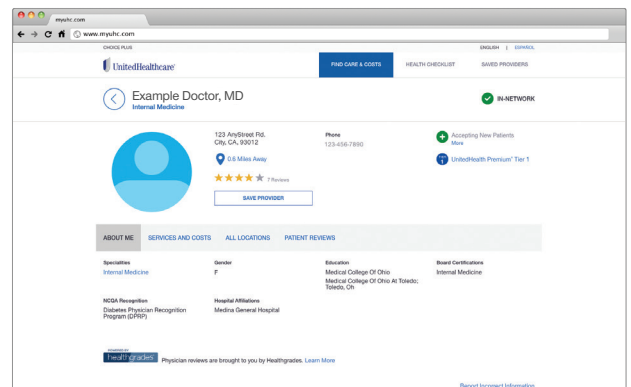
myuhc.com

www.myuhc.com

CHOICE PLUS

ENGLISH | ESPAÑOL

UnitedHealthcare

FIND CARE & COSTS

HEALTH CHECKLIST

SAVED PROVIDERS

Example Doctor, MD

Internal Medicine

IN-NETWORK

123 AnyStreet Rd. City, CA, 93012

0.6 Miles Away

7 Reviews

SAVE PROVIDER

Phone

123-456-7890

Accepting New Patients

More

UnitedHealth Premium Tier 1

ABOUT ME

SERVICES AND COSTS

ALL LOCATIONS

PATIENT REVIEWS

Specialties

Internal Medicine

Gender

F

Education

Medical College Of Ohio

Medical College Of Ohio At Toledo; Toledo, Oh

Board Certifications

Internal Medicine

NCQA Recognition

Diabetes Physician Recognition Program (DPRP)

Hospital Affiliations

Medina General Hospital

POWERED BY healthgrades

Physician reviews are brought to you by Healthgrades. Learn More

Report Incorrect Information